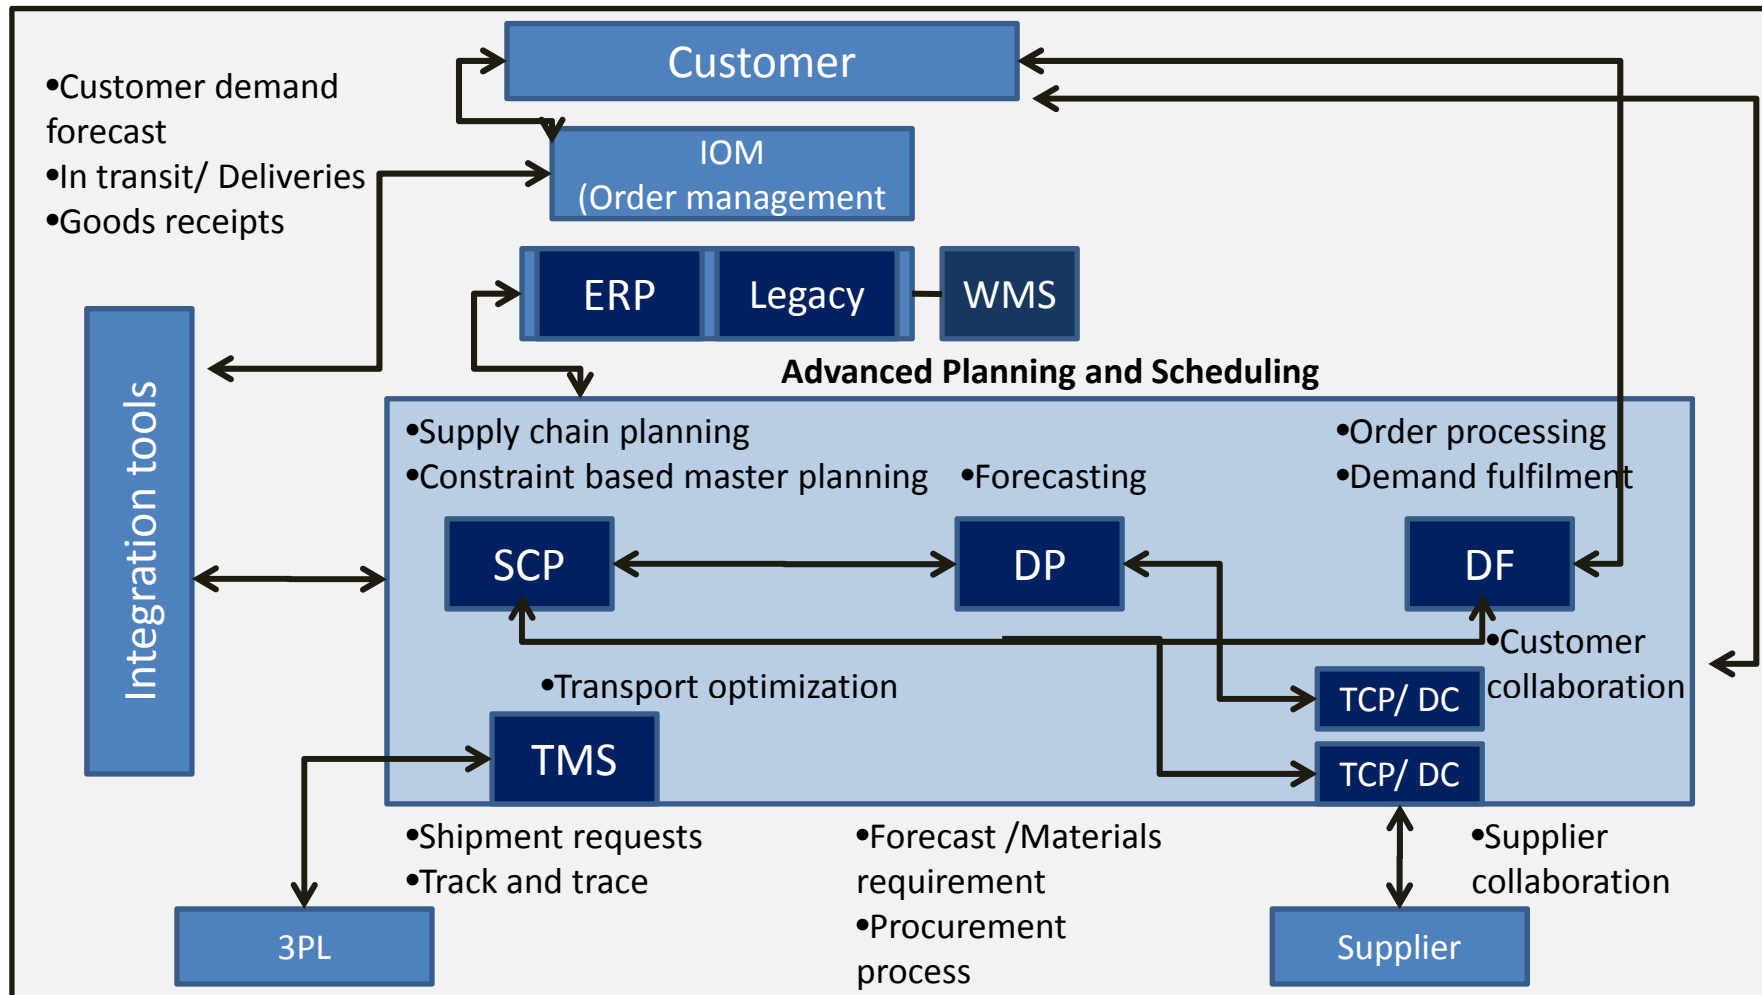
Customer

•Customer demand forecast
•In transit/ Deliveries
•Goods receipts

IOM
(Order management

ERP
Legacy
WMS

Integration tools

Advanced Planning and Scheduling

•Supply chain planning
•Constraint based master planning
•Forecasting
•Order processing
•Demand fulfilment

SCP
DP
DF

•Customer collaboration

•Transport optimization

TCP/ DC
TMS
TCP/ DC

•Shipment requests
•Track and trace

•Forecast /Materials requirement
•Procurement process

•Supplier collaboration

3PL
Supplier